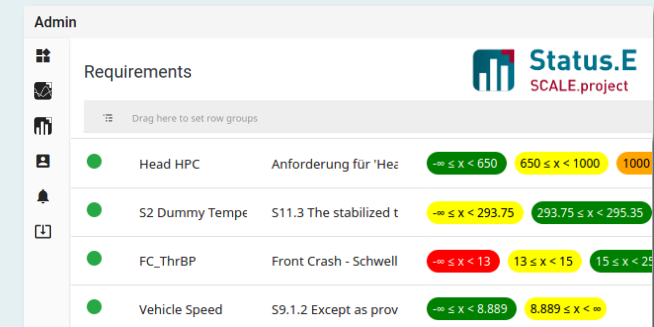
Admin

Requirements

Status.E
SCALE.project

Drag here to set row groups

| | | | |
|---|---|---|---|
| Head HPC | Anforderung für 'Hea | $-\infty \leq x < 650$ | $650 \leq x < 1000$ | 1000 |
| S2 Dummy Tempe | S11.3 The stabilized t | $-\infty \leq x < 293.75$ | $293.75 \leq x < 295.35$ |
| FC_ThrBP | Front Crash - Schwell | $-\infty \leq x < 13$ | $13 \leq x < 15$ | $15 \leq x < 2$ |
| Vehicle Speed | S9.1.2 Except as prov | $-\infty \leq x < 8.889$ | $8.889 \leq x < \infty$ |